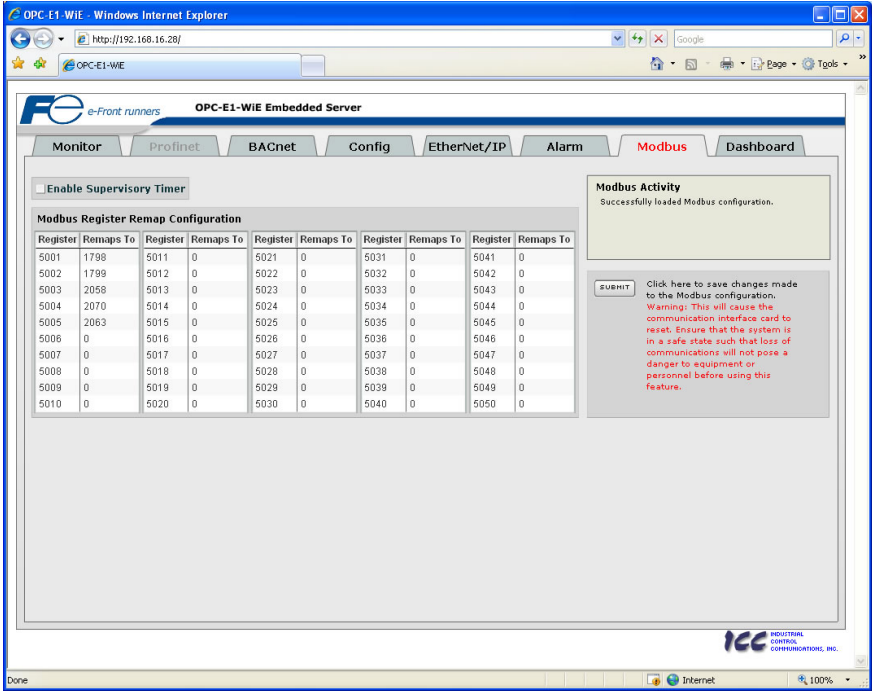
OPC-E1-WiE - Windows Internet Explorer

http://192.168.16.28/

Google

OPC-E1-WiE

Page Tools

e-Front runners

OPC-E1-WiE Embedded Server

Monitor | Profinet | BACnet | Config | EtherNet/IP | Alarm | Modbus | Dashboard

Enable Supervisory Timer

Modbus Register Remap Configuration

| Register | Remaps To | Register | Remaps To | Register | Remaps To | Register | Remaps To | Register | Remaps To |
|---|---|---|---|---|---|---|---|---|---|
| 5001 | 1798 | 5011 | 0 | 5021 | 0 | 5031 | 0 | 5041 | 0 |
| 5002 | 1799 | 5012 | 0 | 5022 | 0 | 5032 | 0 | 5042 | 0 |
| 5003 | 2058 | 5013 | 0 | 5023 | 0 | 5033 | 0 | 5043 | 0 |
| 5004 | 2070 | 5014 | 0 | 5024 | 0 | 5034 | 0 | 5044 | 0 |
| 5005 | 2063 | 5015 | 0 | 5025 | 0 | 5035 | 0 | 5045 | 0 |
| 5006 | 0 | 5016 | 0 | 5026 | 0 | 5036 | 0 | 5046 | 0 |
| 5007 | 0 | 5017 | 0 | 5027 | 0 | 5037 | 0 | 5047 | 0 |
| 5008 | 0 | 5018 | 0 | 5028 | 0 | 5038 | 0 | 5048 | 0 |
| 5009 | 0 | 5019 | 0 | 5029 | 0 | 5039 | 0 | 5049 | 0 |
| 5010 | 0 | 5020 | 0 | 5030 | 0 | 5040 | 0 | 5050 | 0 |

Modbus Activity
Successfully loaded Modbus configuration.

SUBMIT

Click here to save changes made to the Modbus configuration. Warning: This will cause the communication interface card to reset. Ensure that the system is in a safe state such that loss of communications will not pose a danger to equipment or personnel before using this feature.

ICC INDUSTRIAL CONTROL COMMUNICATIONS, INC.

Done

Internet

100%